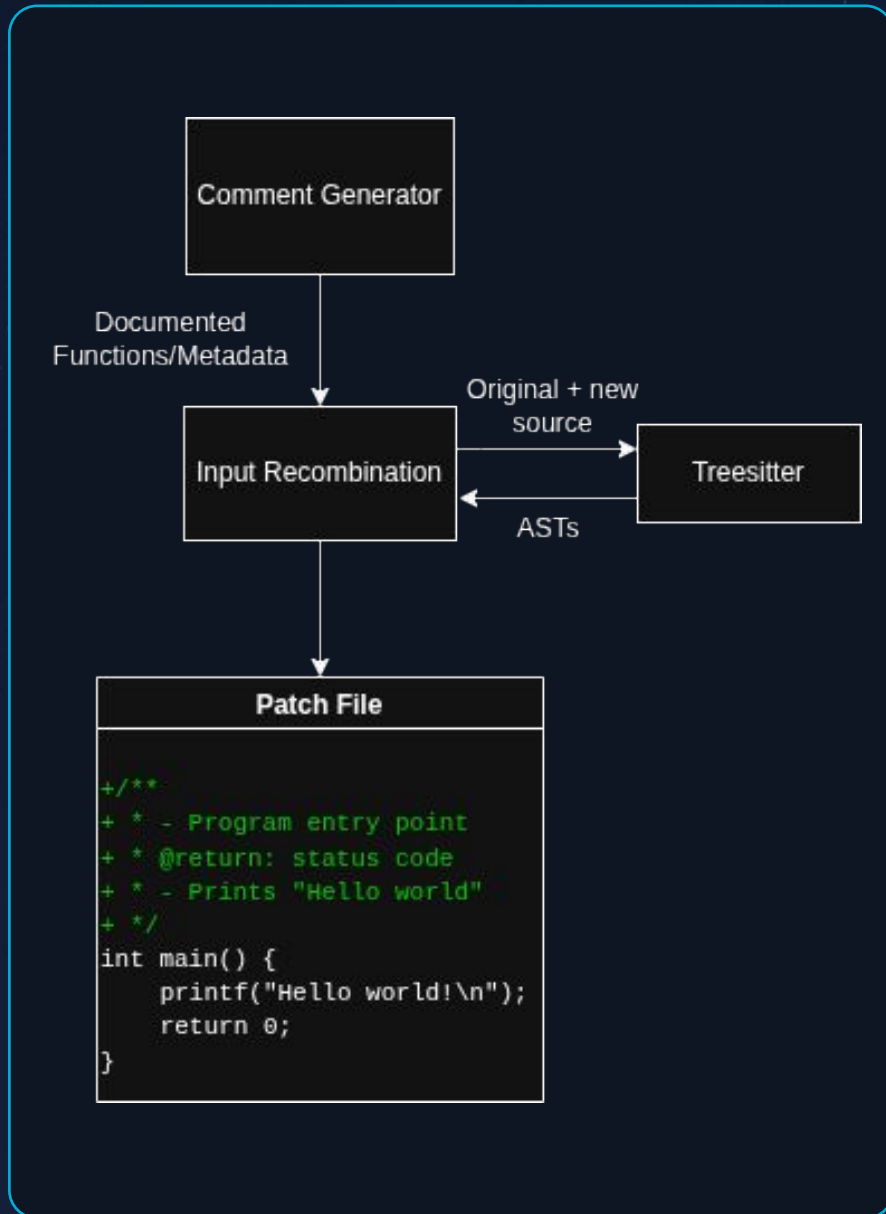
Comment Generator

Documented Functions/Metadata

Original + new source

Input Recombination

Treesitter

ASTs

Patch File

```
+/**
+ * - Program entry point
+ * @return: status code
+ * - Prints "Hello world"
+ */
int main() {
    printf("Hello world!\n");
    return 0;
}
```